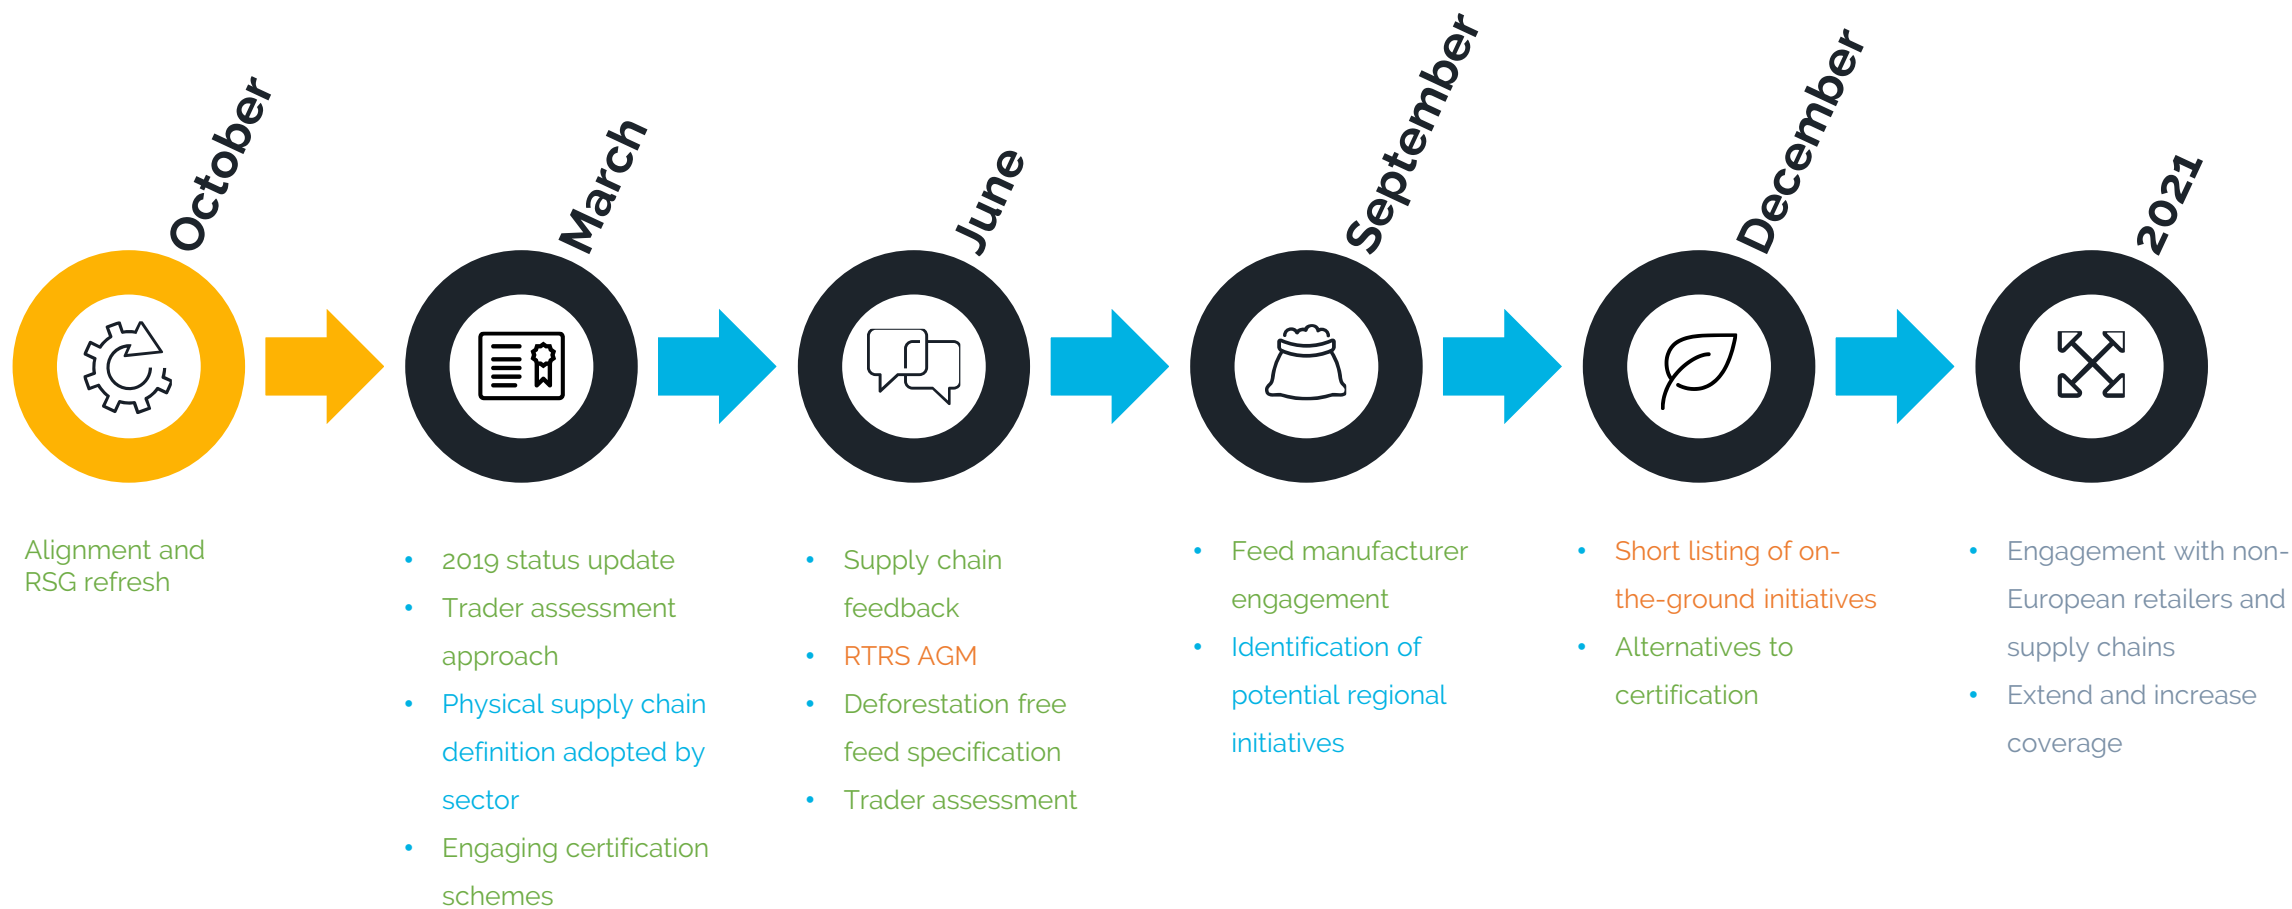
October

March

June

September

December

2021

Alignment and RSG refresh

- 2019 status update
- Trader assessment approach
- Physical supply chain definition adopted by sector
- Engaging certification schemes

- Supply chain feedback
- RTRS AGM
- Deforestation free feed specification
- Trader assessment

- Feed manufacturer engagement
- Identification of potential regional initiatives

- Short listing of on-the-ground initiatives
- Alternatives to certification

- Engagement with non-European retailers and supply chains
- Extend and increase coverage